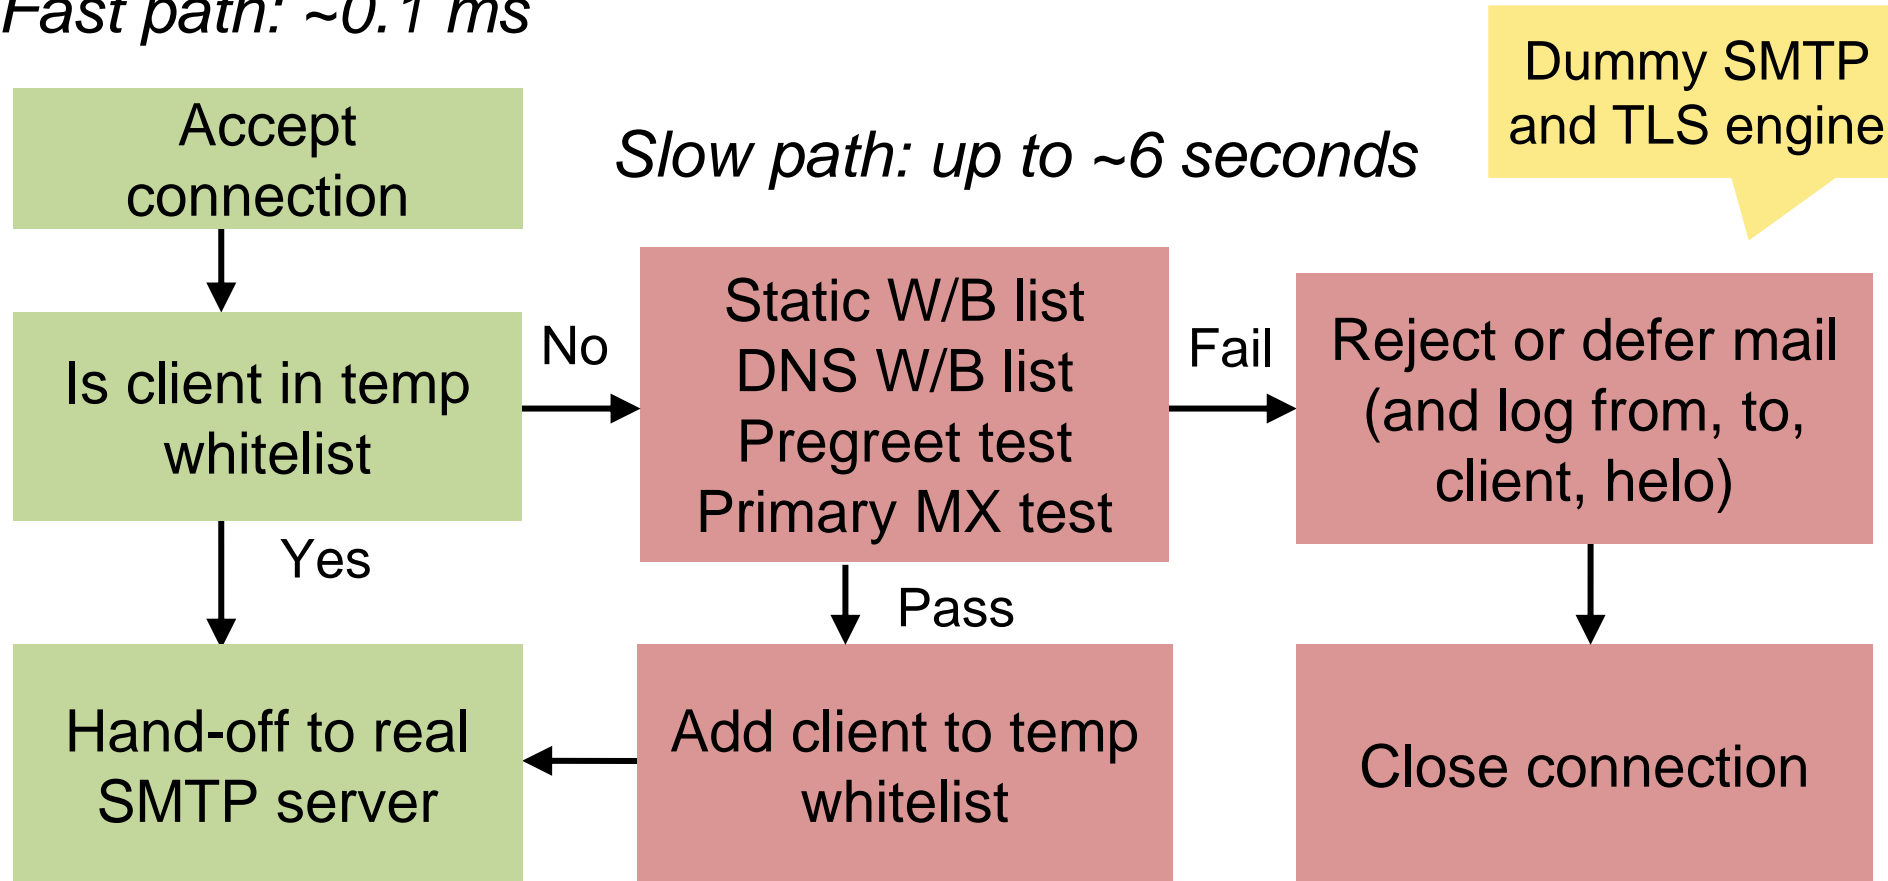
Fast path: ~0.1 ms

Dummy SMTP and TLS engine

Accept connection

Slow path: up to ~6 seconds

Is client in temp whitelist

No

Static W/B list
DNS W/B list
Pregreet test
Primary MX test

Fail

Reject or defer mail (and log from, to, client, helo)

Yes

Pass

Hand-off to real SMTP server

Add client to temp whitelist

Close connection